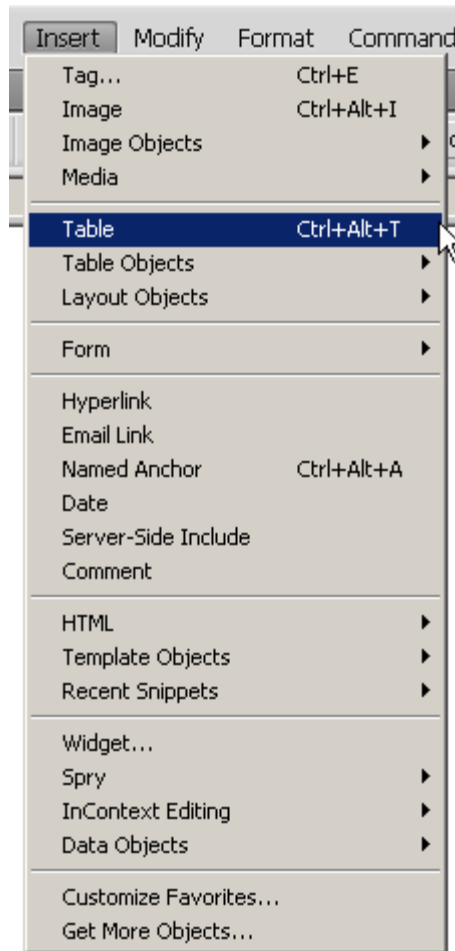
Insert Modify Format Command

Tag... Ctrl+E
Image Ctrl+Alt+I
Image Objects
Media

Table Ctrl+Alt+T
Table Objects
Layout Objects

Form

Hyperlink
Email Link
Named Anchor Ctrl+Alt+A
Date
Server-Side Include
Comment

HTML
Template Objects
Recent Snippets

Widget...
Spry
InContext Editing
Data Objects

Customize Favorites...
Get More Objects...